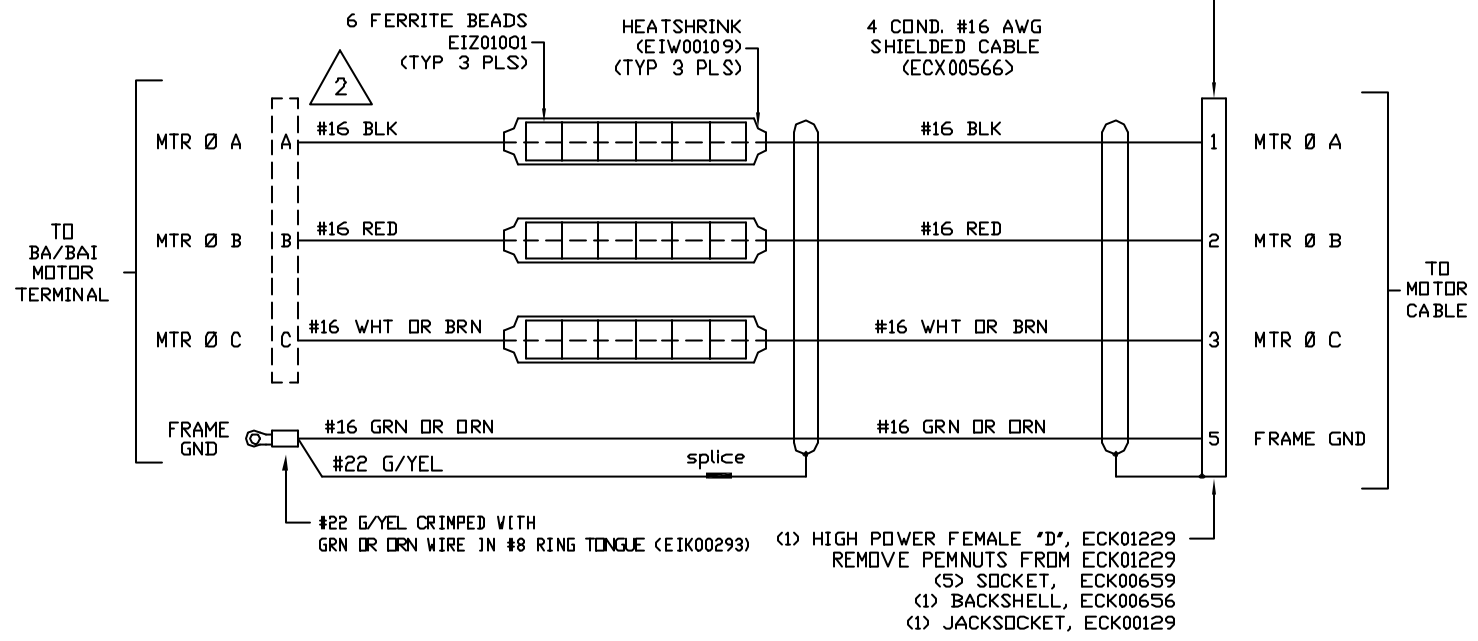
6 FERRITE BEADS
EIZ01001
(TYP 3 PLS)

HEATSHRINK
(EIW00109)
(TYP 3 PLS)

4 COND. #16 AWG
SHIELDED CABLE
(ECX00566)

2

TO
BA/BAI
MOTOR
TERMINAL

MTR Ø A
MTR Ø B
MTR Ø C
FRAME
GND

A
B
C

#16 BLK
#16 RED
#16 WHT OR BRN
#16 GRN OR ORN
#22 G/YEL

splice

#16 BLK
#16 RED
#16 WHT OR BRN
#16 GRN OR ORN

1
2
3
5

MTR Ø A
MTR Ø B
MTR Ø C
FRAME GND

TO
MOTOR
CABLE

#22 G/YEL CRIMPED WITH
GRN OR ORN WIRE IN #8 RING TONGUE (EIK00293)

(1) HIGH POWER FEMALE "D", ECK01229
REMOVE PEMNUTS FROM ECK01229
(5) SOCKET, ECK00659
(1) BACKSHELL, ECK00656
(1) JACKSOCKET, ECK00129